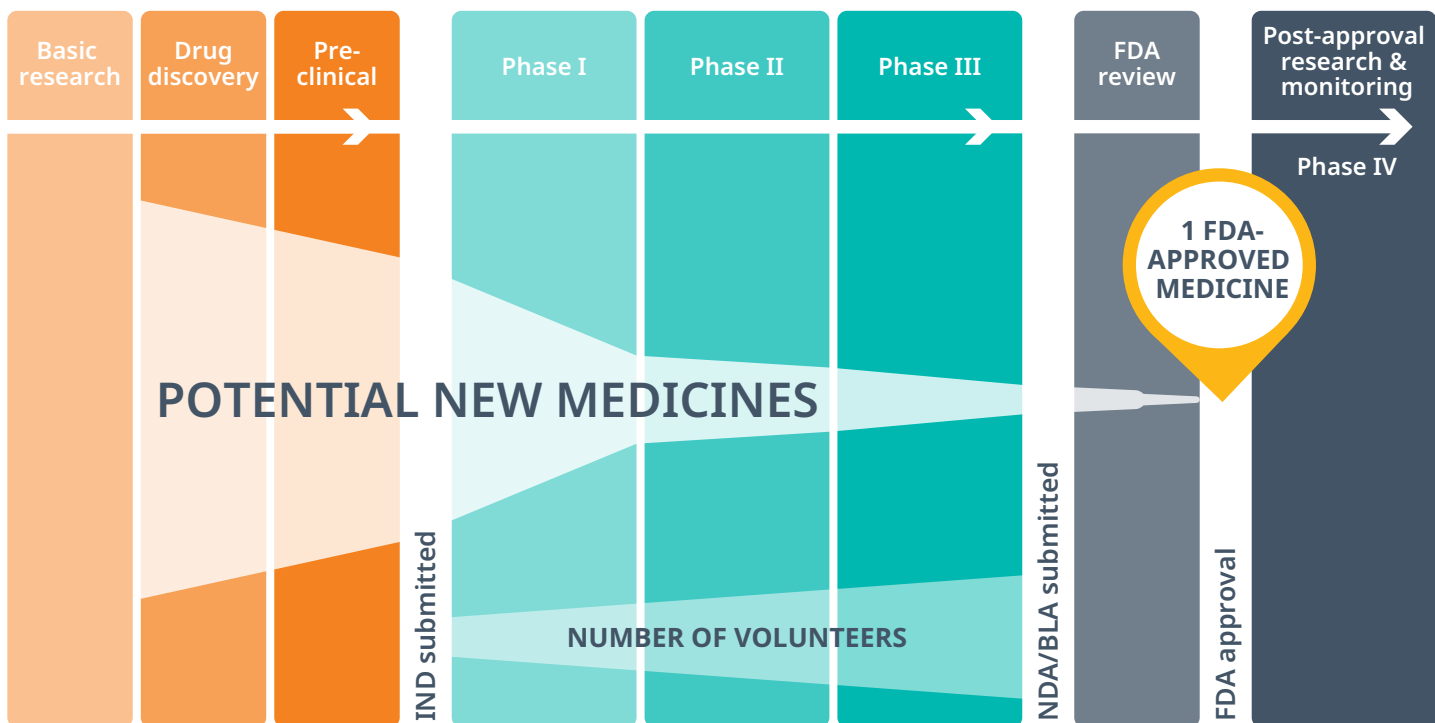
Basic research

Drug discovery

Pre-clinical

Phase I

Phase II

Phase III

FDA review

Post-approval research & monitoring

Phase IV

1 FDA-APPROVED MEDICINE

POTENTIAL NEW MEDICINES

IND submitted

NUMBER OF VOLUNTEERS

NDA/BLA submitted

FDA approval